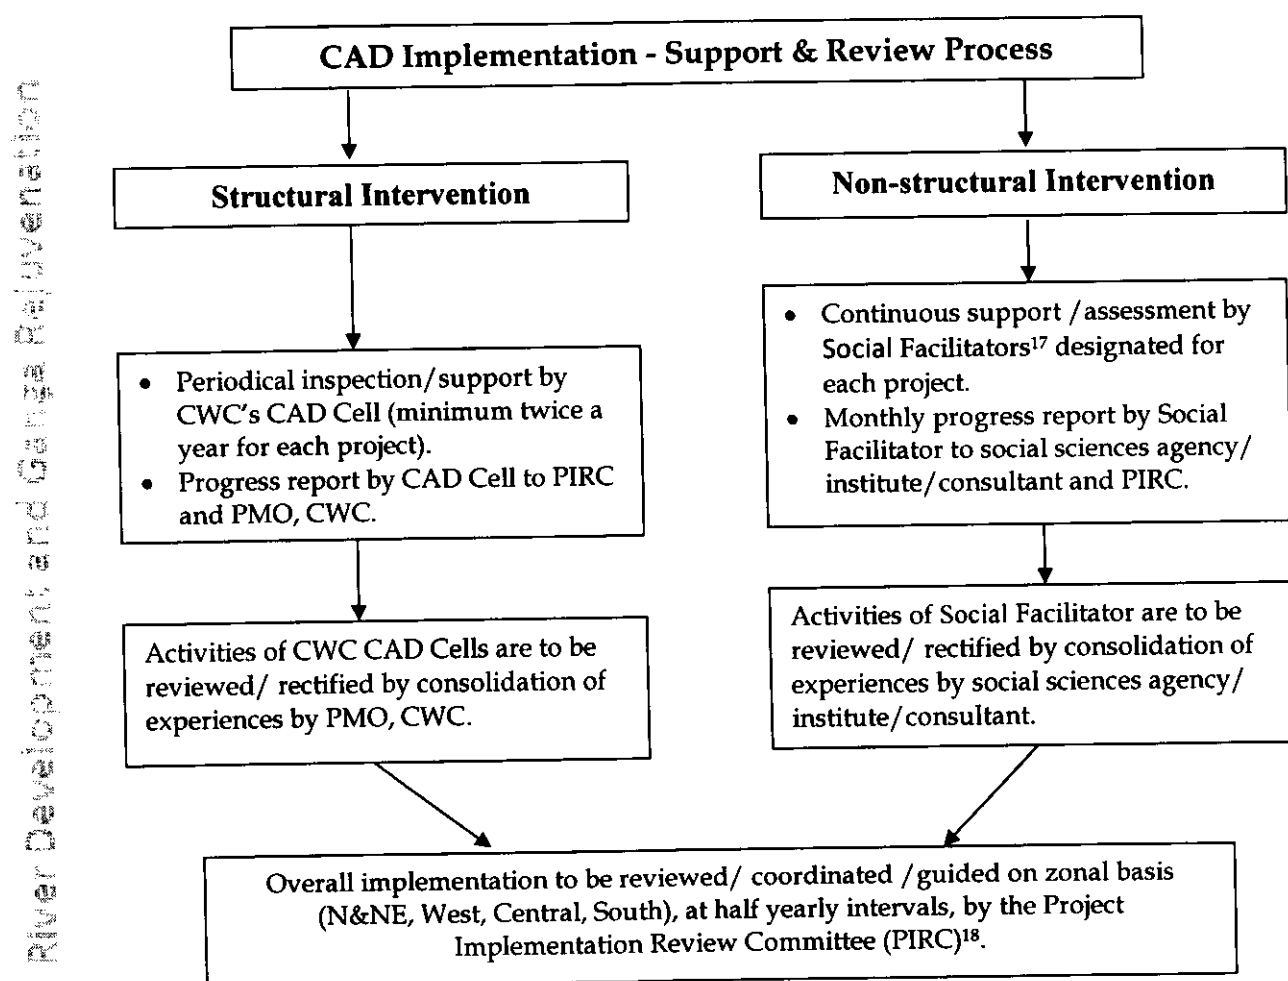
River Development and Ganga Rejuvenation

CAD Implementation - Support & Review Process

Structural Intervention

Non-structural Intervention

- Periodical inspection/support by CWC's CAD Cell (minimum twice a year for each project).
- Progress report by CAD Cell to PIRC and PMO, CWC.

- Continuous support /assessment by Social Facilitators$^{17}$ designated for each project.
- Monthly progress report by Social Facilitator to social sciences agency/ institute/consultant and PIRC.

Activities of CWC CAD Cells are to be reviewed/ rectified by consolidation of experiences by PMO, CWC.

Activities of Social Facilitator are to be reviewed/ rectified by consolidation of experiences by social sciences agency/ institute/consultant.

Overall implementation to be reviewed/ coordinated /guided on zonal basis (N&NE, West, Central, South), at half yearly intervals, by the Project Implementation Review Committee (PIRC)$^{18}$.